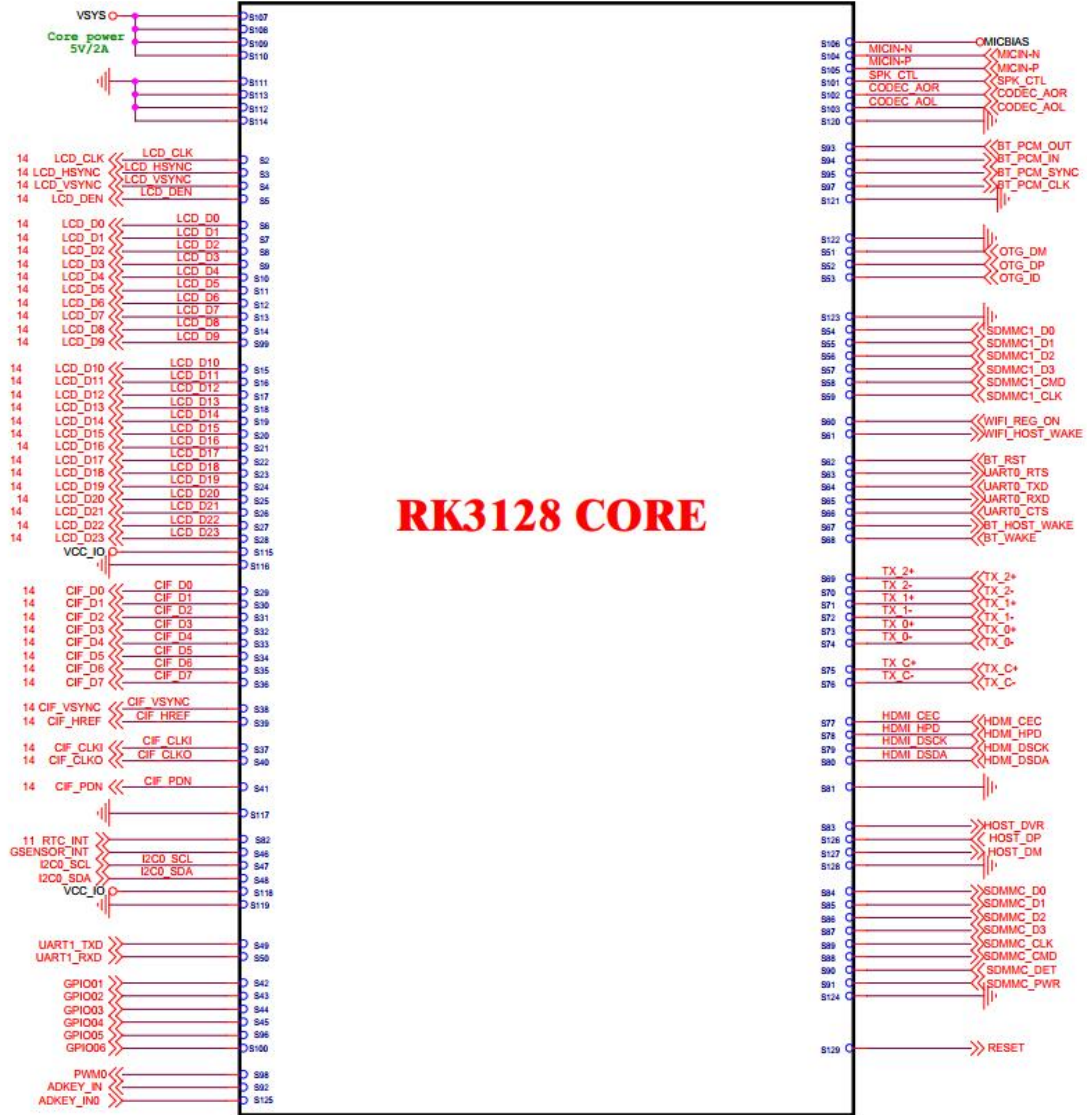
VSYS
Core power
5V/2A

S107
S108
S109
S110
S111
S113
S112
S114

14 LCD_CLK LCD_CLK S2
14 LCD_HSYNC LCD_HSYNC S3
14 LCD_VSYNC LCD_VSYNC S4
14 LCD_DEN LCD_DEN S5

14 LCD_D0 LCD_D0 S6
14 LCD_D1 LCD_D1 S7
14 LCD_D2 LCD_D2 S8
14 LCD_D3 LCD_D3 S9
14 LCD_D4 LCD_D4 S10
14 LCD_D5 LCD_D5 S11
14 LCD_D6 LCD_D6 S12
14 LCD_D7 LCD_D7 S13
14 LCD_D8 LCD_D8 S14
14 LCD_D9 LCD_D9 S99

14 LCD_D10 LCD_D10 S15
14 LCD_D11 LCD_D11 S16
14 LCD_D12 LCD_D12 S17
14 LCD_D13 LCD_D13 S18
14 LCD_D14 LCD_D14 S19
14 LCD_D15 LCD_D15 S20
14 LCD_D16 LCD_D16 S21
14 LCD_D17 LCD_D17 S22
14 LCD_D18 LCD_D18 S23
14 LCD_D19 LCD_D19 S24
14 LCD_D20 LCD_D20 S25
14 LCD_D21 LCD_D21 S26
14 LCD_D22 LCD_D22 S27
14 LCD_D23 LCD_D23 S28
VCC_IO S115
S116

14 CIF_D0 CIF_D0 S29
14 CIF_D1 CIF_D1 S30
14 CIF_D2 CIF_D2 S31
14 CIF_D3 CIF_D3 S32
14 CIF_D4 CIF_D4 S33
14 CIF_D5 CIF_D5 S34
14 CIF_D6 CIF_D6 S35
14 CIF_D7 CIF_D7 S36

14 CIF_VSYNC CIF_VSYNC S38
14 CIF_HREF CIF_HREF S39

14 CIF_CLKI CIF_CLKI S37
14 CIF_CLKO CIF_CLKO S40

14 CIF_PDN CIF_PDN S41

S117

11 RTC_INT S82
GSENSOR_INT S46
I2C0_SCL I2C0_SCL S47
I2C0_SDA I2C0_SDA S48
VCC_IO S118
S119

UART1_TXD S49
UART1_RXD S50

GPIO01 S42
GPIO02 S43
GPIO03 S44
GPIO04 S45
GPIO05 S96
GPIO06 S100

PWM0 S98
ADKEY_IN S92
ADKEY_IN0 S125

RK3128 CORE

S106 MICBIAS
S104 MICIN-N MICIN-N
S105 MICIN-P MICIN-P
S101 SPK_CTL SPK_CTL
S102 CODEC_AOR CODEC_AOR
S103 CODEC_AOL CODEC_AOL
S120

S93 BT_PCM_OUT
S94 BT_PCM_IN
S95 BT_PCM_SYNC
S97 BT_PCM_CLK
S121

S122
S51 OTG_DM
S52 OTG_DP
S53 OTG_ID

S123
S54 SDMMC1_D0
S55 SDMMC1_D1
S56 SDMMC1_D2
S57 SDMMC1_D3
S58 SDMMC1_CMD
S59 SDMMC1_CLK

S60 WIFI_REG_ON
S61 WIFI_HOST_WAKE

S62 BT_RST
S63 UART0_RTS
S64 UART0_TXD
S65 UART0_RXD
S66 UART0_CTS
S67 BT_HOST_WAKE
S68 BT_WAKE

S69 TX_2+ TX_2+
S70 TX_2- TX_2-
S71 TX_1+ TX_1+
S72 TX_1- TX_1-
S73 TX_0+ TX_0+
S74 TX_0- TX_0-

S75 TX_C+ TX_C+
S76 TX_C- TX_C-

S77 HDMI_CEC HDMI_CEC
S78 HDMI_HPD HDMI_HPD
S79 HDMI_DSCK HDMI_DSCK
S80 HDMI_DSDA HDMI_DSDA

S81

S83 HOST_DVR
S126 HOST_DP
S127 HOST_DM
S128

S84 SDMMC_D0
S85 SDMMC_D1
S86 SDMMC_D2
S87 SDMMC_D3
S89 SDMMC_CLK
S88 SDMMC_CMD
S90 SDMMC_DET
S91 SDMMC_PWR
S124

S129 RESET